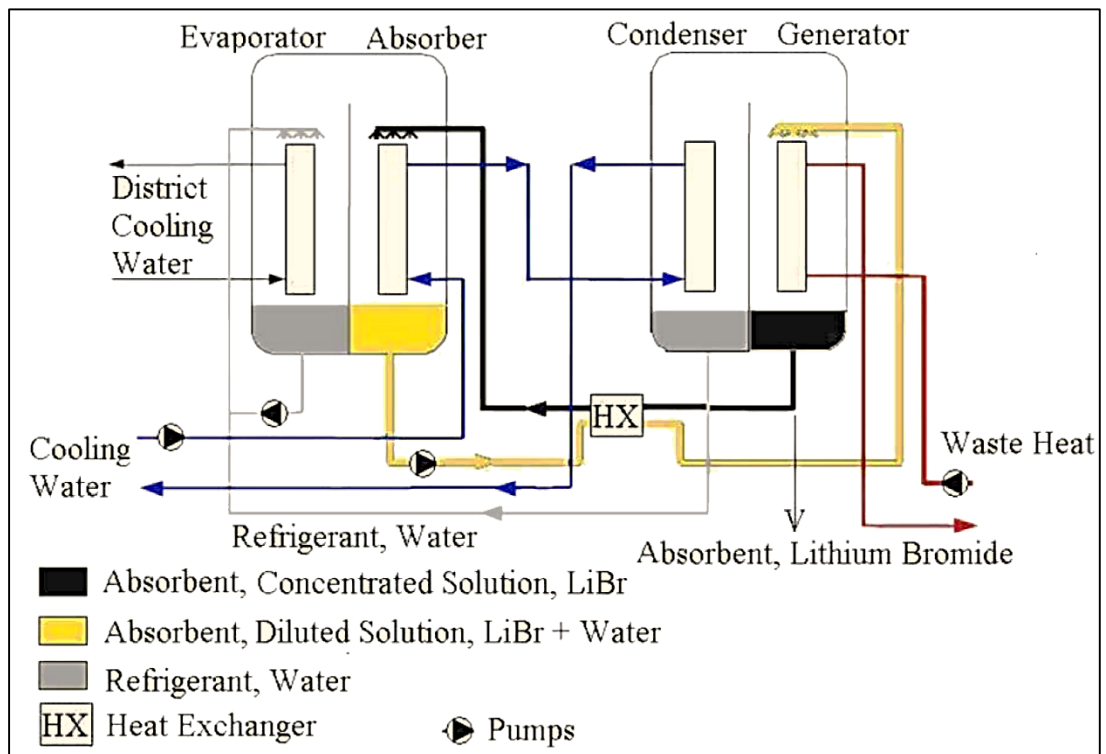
Evaporator Absorber Condenser Generator

District Cooling Water

HX

Cooling Water

Waste Heat

Refrigerant, Water

Absorbent, Lithium Bromide

Absorbent, Concentrated Solution, LiBr

Absorbent, Diluted Solution, LiBr + Water

Refrigerant, Water

HX Heat Exchanger

Pumps